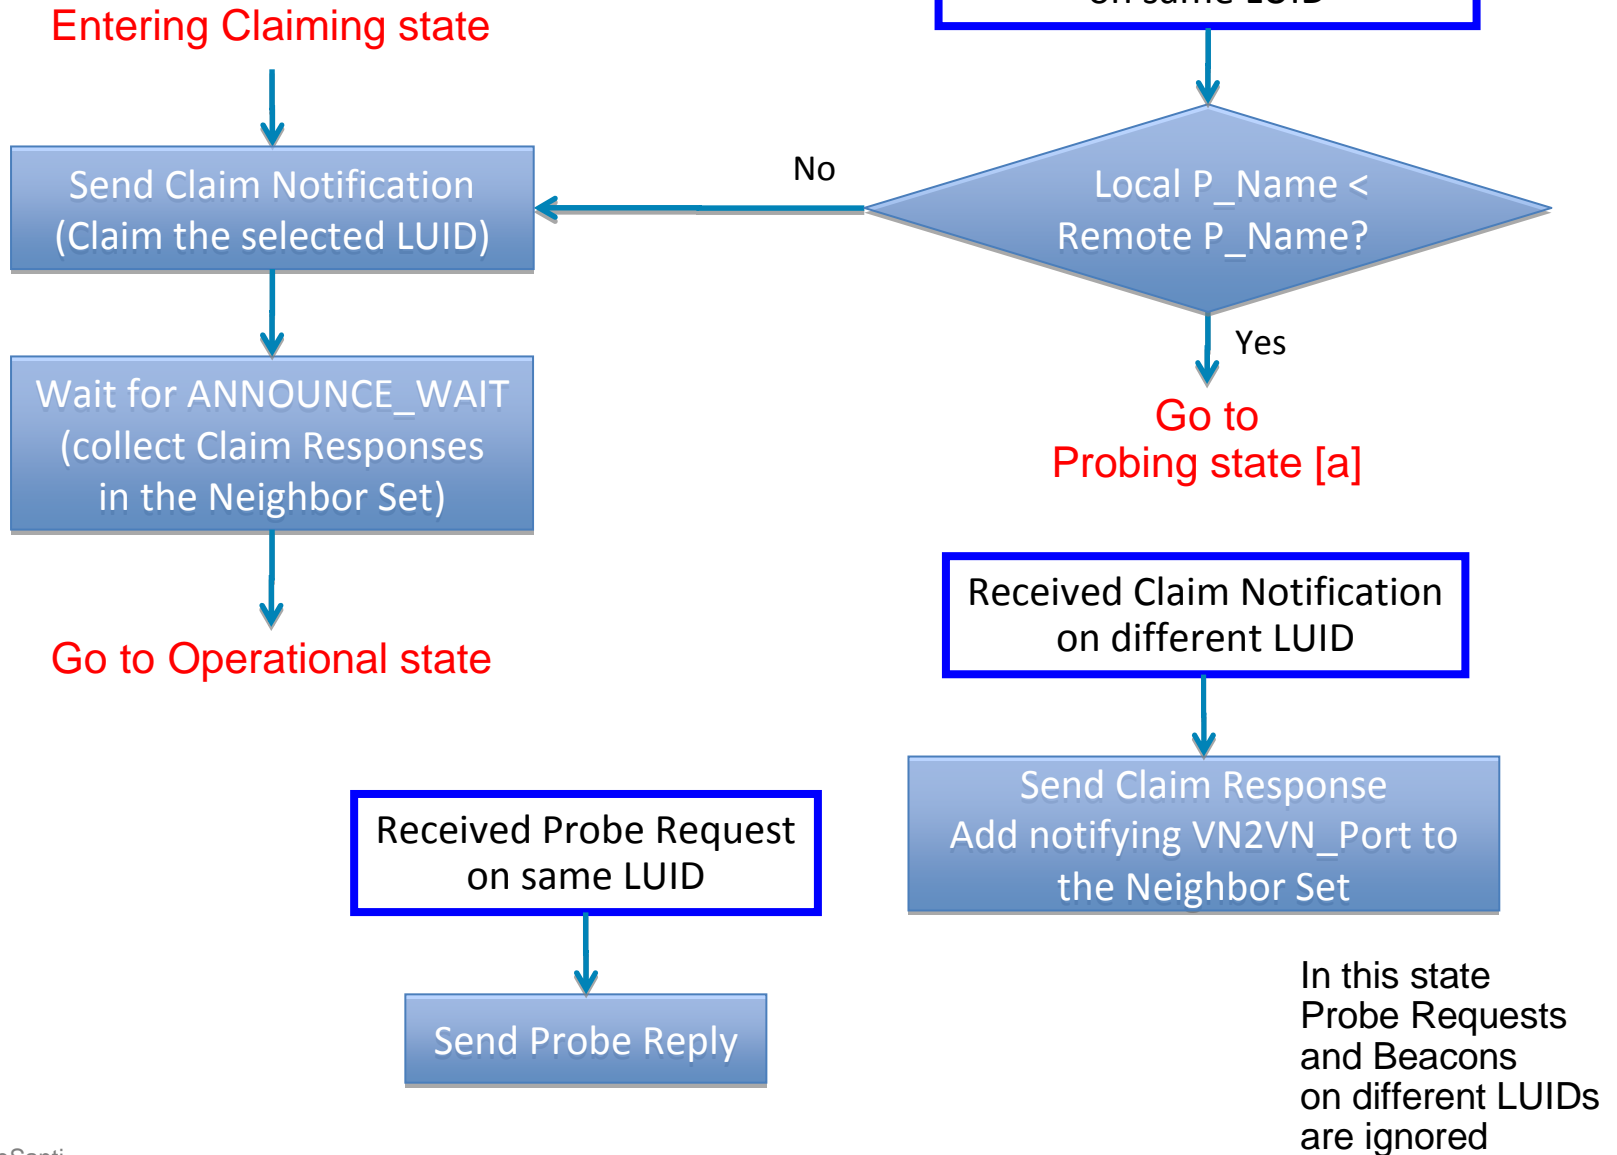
Entering Claiming state

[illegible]

Send Claim Notification (Claim the selected LUID)

No

Local P_Name < Remote P_Name?

Yes

Go to Probing state [a]

Wait for ANNOUNCE_WAIT (collect Claim Responses in the Neighbor Set)

Go to Operational state

Received Claim Notification on different LUID

Send Claim Response Add notifying VN2VN_Port to the Neighbor Set

Received Probe Request on same LUID

Send Probe Reply

In this state Probe Requests and Beacons on different LUIDs are ignored

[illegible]